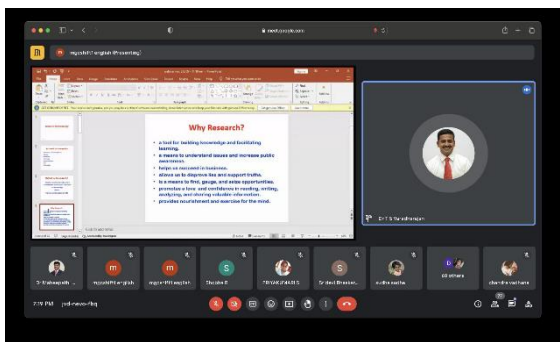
meet.google.com

mgpsbhi7 english (Presenting)

Why Research?

• a tool for building knowledge and facilitating learning.
• a means to understand issues and increase public awareness.
• helps us succeed in business.
• allows us to disprove lies and support truths.
• is a means to find, gauge, and seize opportunities.
• promotes a love, and confidence in reading, writing, analyzing, and sharing valuable information.
• provides nourishment and exercise for the mind.

Dr T S Varadharajan

Dr Mahaqanth
mgpsbhi7 english
mgpsbhi7 english
Shobha S
PRIYADHARSHINI
Sr.dect Bhavani
sudha sastha
68 others
chandra vachana

7:19 PM | psd-nxwo-fbq